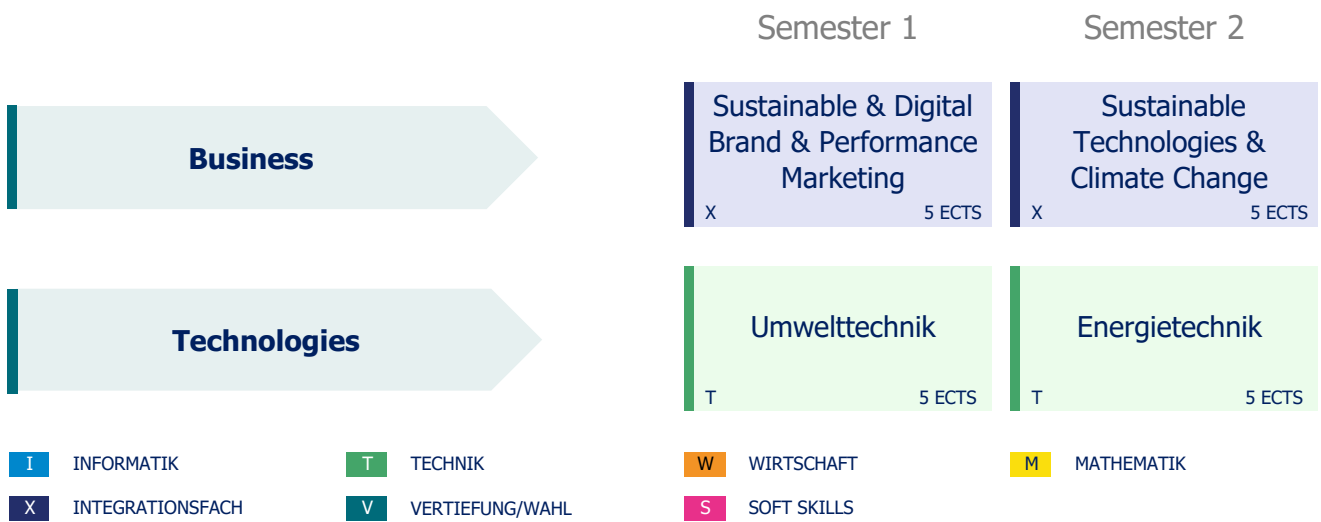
Semester 1

Semester 2

Business

Sustainable & Digital Brand & Performance Marketing
X 5 ECTS

Sustainable Technologies & Climate Change
X 5 ECTS

Technologies

Umwelttechnik
T 5 ECTS

Energietechnik
T 5 ECTS

I INFORMATIK
T TECHNIK
W WIRTSCHAFT
M MATHEMATIK
X INTEGRATIONSFACH
V VERTIEFUNG/WAHL
S SOFT SKILLS